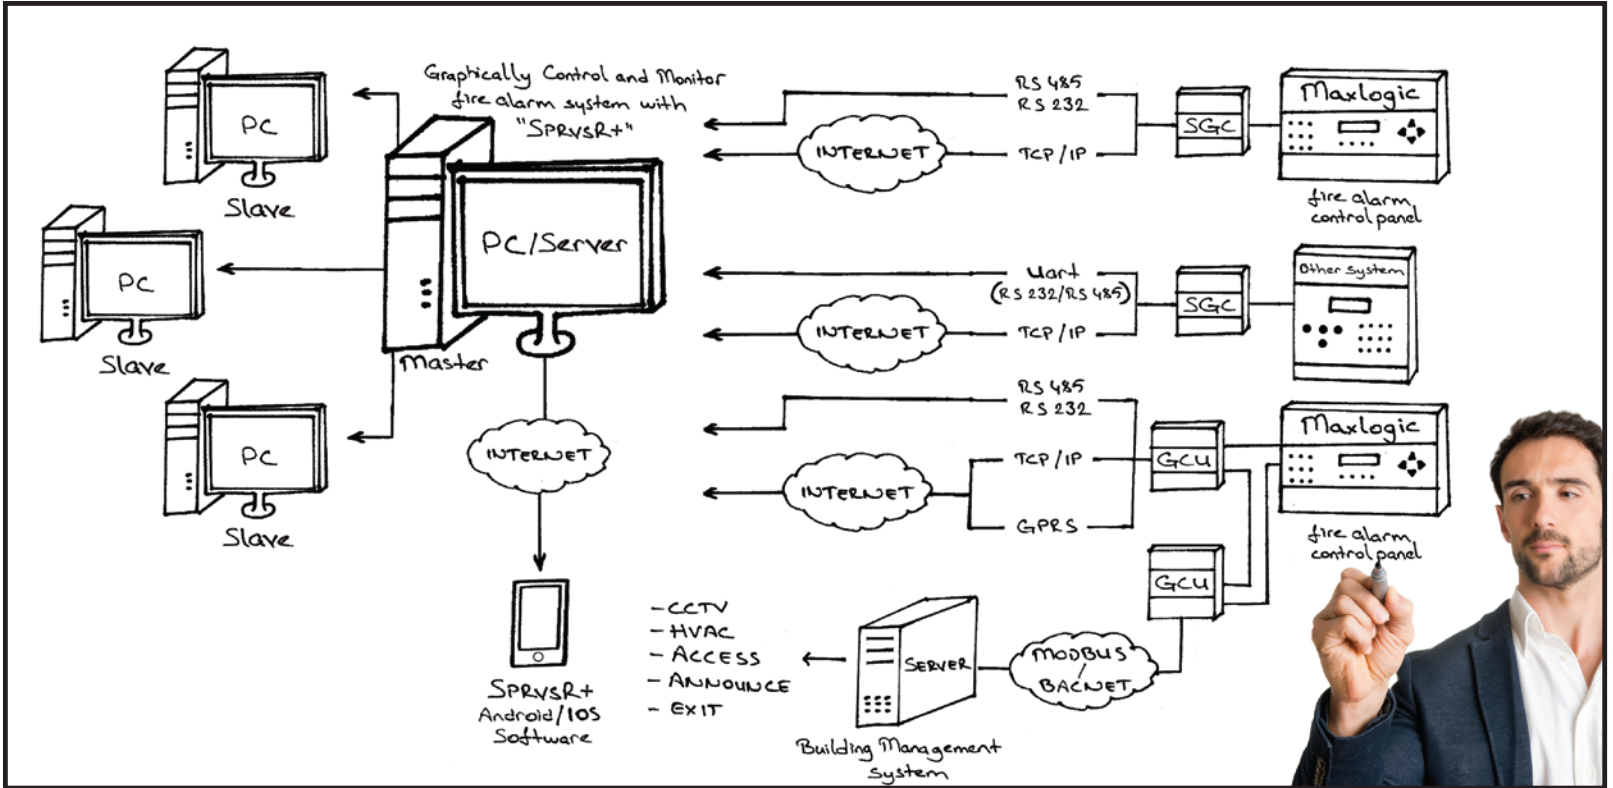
Graphically Control and Monitor fire alarm system with "SPRVSR+"

PC
Slave

PC
Slave

PC
Slave

PC/Server
Master

RS 485
RS 232
INTERNET
TCP/IP
SGC
Maxlogic
fire alarm control panel

Uart
(RS 232/RS 485)
INTERNET
TCP/IP
SGC
Other system

RS 485
RS 232
TCP/IP
INTERNET
GPRS
GCU
Maxlogic
fire alarm control panel
GCU

INTERNET

SPRVSR+
Android/IOS
Software

- CCTV
- HVAC
- ACCESS
- ANNOUNCE
- EXIT

SERVER
Building Management System

MODBUS / BACNET